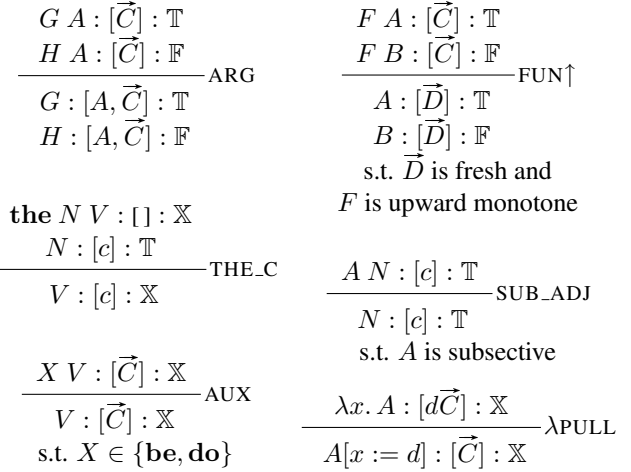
$\dfrac{G\ A : [\vec{C}] : \mathbb{T} \quad H\ A : [\vec{C}] : \mathbb{F}}{G : [A, \vec{C}] : \mathbb{T} \quad H : [A, \vec{C}] : \mathbb{F}}$ ARG

$\dfrac{F\ A : [\vec{C}] : \mathbb{T} \quad F\ B : [\vec{C}] : \mathbb{F}}{A : [\vec{D}] : \mathbb{T} \quad B : [\vec{D}] : \mathbb{F}}$ FUN$\uparrow$

s.t. $\vec{D}$ is fresh and $F$ is upward monotone

$\dfrac{\textbf{the}\ N\ V : [\,] : \mathbb{X} \quad N : [c] : \mathbb{T}}{V : [c] : \mathbb{X}}$ THE_C

$\dfrac{A\ N : [c] : \mathbb{T}}{N : [c] : \mathbb{T}}$ SUB_ADJ

s.t. $A$ is subsective

$\dfrac{X\ V : [\vec{C}] : \mathbb{X}}{V : [\vec{C}] : \mathbb{X}}$ AUX

s.t. $X \in \{\textbf{be}, \textbf{do}\}$

$\dfrac{\lambda x.\ A : [d\vec{C}] : \mathbb{X}}{A[x := d] : [\vec{C}] : \mathbb{X}}$ $\lambda$PULL